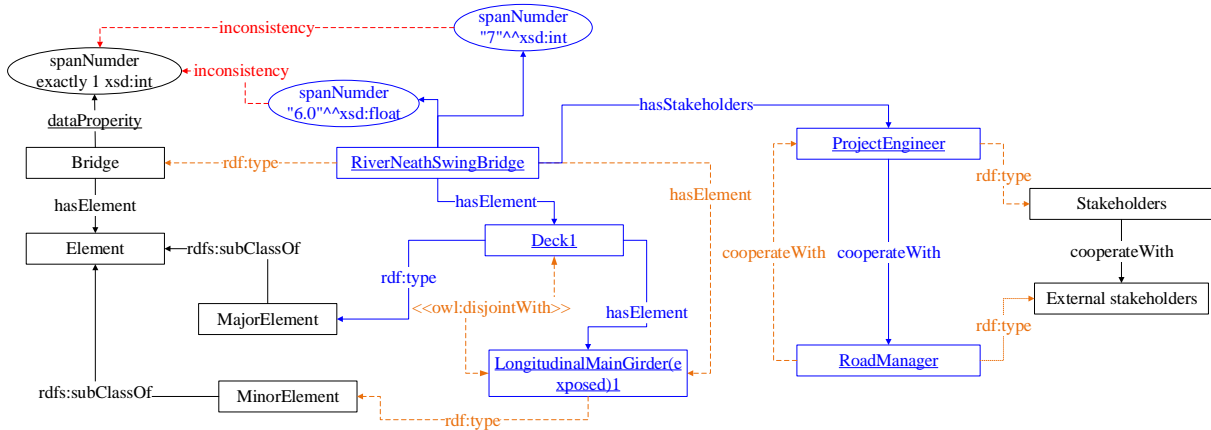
inconsistency

spanNumder
"7"^^xsd:int

spanNumder
exactly 1 xsd:int

inconsistency

spanNumder
"6.0"^^xsd:float

hasStakeholders

dataProperity

Bridge

rdf:type

RiverNeathSwingBridge

ProjectEngineer

rdf:type

hasElement

hasElement

hasElement

Stakeholders

Element

rdfs:subClassOf

Deck1

cooperateWith

cooperateWith

cooperateWith

rdf:type

External stakeholders

<<owl:disjointWith>>

MajorElement

hasElement

rdf:type

LongitudinalMainGirder(exposed)1

RoadManager

rdfs:subClassOf

MinorElement

rdf:type